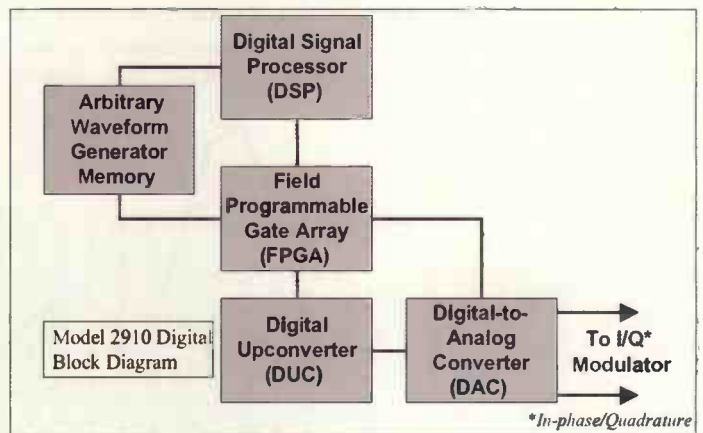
Digital Signal Processor (DSP)

Arbitrary Waveform Generator Memory

Field Programmable Gate Array (FPGA)

Model 2910 Digital Block Diagram

Digital Upconverter (DUC)

Digital-to-Analog Converter (DAC)

To I/Q* Modulator

*In-phase/Quadrature